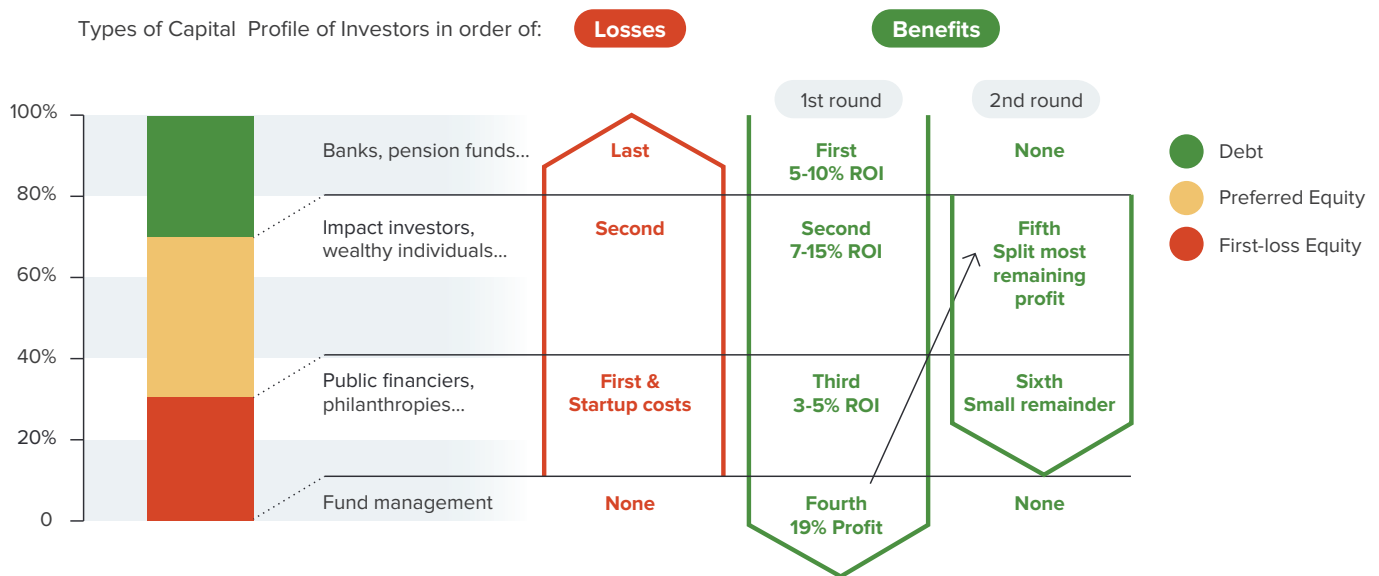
Types of Capital Profile of Investors in order of: Losses Benefits

1st round 2nd round

100%
80%
60%
40%
20%
0

| Profile of Investors | Losses | 1st round | 2nd round |
|---|---|---|---|
| Banks, pension funds... | Last | First 5-10% ROI | None |
| Impact investors, wealthy individuals... | Second | Second 7-15% ROI | Fifth Split most remaining profit |
| Public financiers, philanthropies... | First & Startup costs | Third 3-5% ROI | Sixth Small remainder |
| Fund management | None | Fourth 19% Profit | None |

Debt
Preferred Equity
First-loss Equity